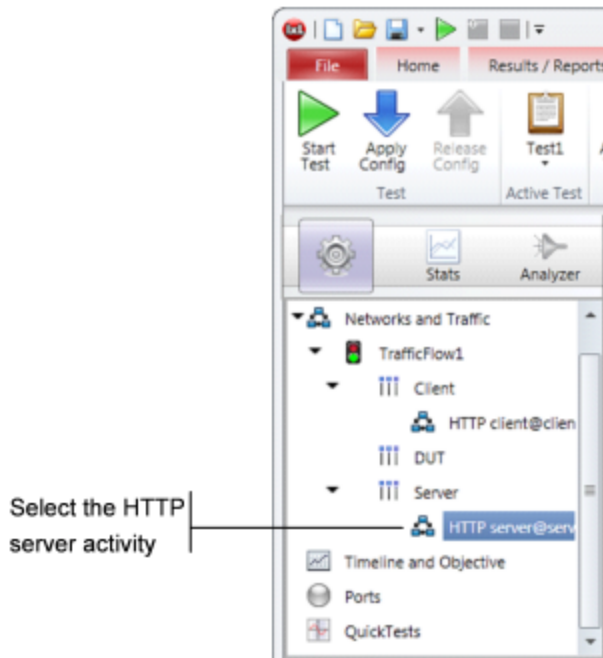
File
Home
Results / Reports

Start Test
Apply Config
Release Config
Test1
Test
Active Test

Stats
Analyzer

Networks and Traffic
TrafficFlow1
Client
HTTP client@clien
DUT
Server
HTTP server@serv
Timeline and Objective
Ports
QuickTests

Select the HTTP server activity